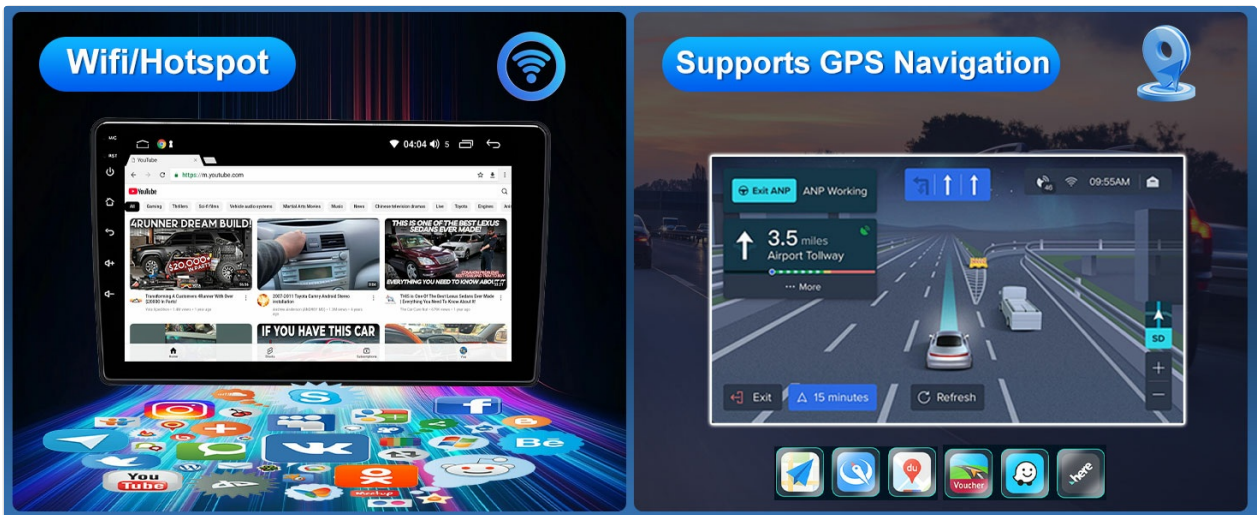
Wifi/Hotspot

MIC
RST

04:04 5

YouTube

https://m.youtube.com

YouTube

All Gaming Thrillers Sci-Fi films Vehicle audio systems Martial Arts Movies Music News Chinese television dramas Live Toyota Engines

4RUNNER DREAM BUILD!

$20,000 IN PARTS

THIS IS ONE OF THE BEST LEXUS SEDANS EVER MADE!

EVERYTHING YOU NEED TO KNOW ABOUT IT

Transforming A Customers 4Runner With Over $20000 In Parts!

2007-2011 Toyota Camry Android Stereo installation

THIS Is One Of The Best Lexus Sedans Ever Made! - Everything You Need To Know About It!

IF YOU HAVE THIS CAR

YouTube

Be

Supports GPS Navigation

Exit ANP ANP Working

09:55AM

3.5 miles
Airport Tollway

··· More

SD

Exit 15 minutes Refresh

du

Voucher

here